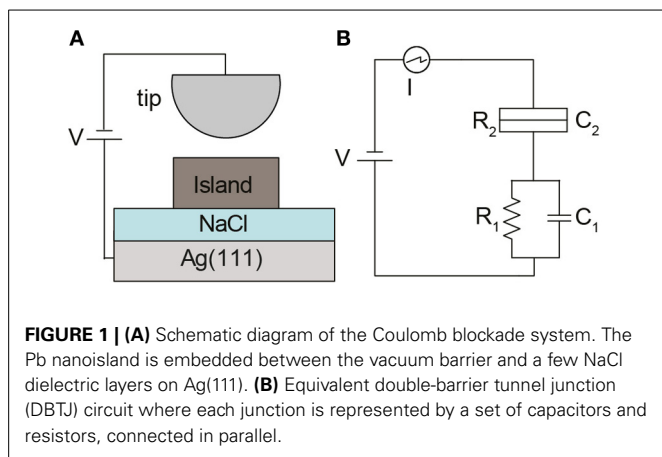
A

tip

V

Island

NaCl

Ag(111)

B

I

$R_2$

$C_2$

V

$R_1$

$C_1$

**FIGURE 1 | (A)** Schematic diagram of the Coulomb blockade system. The Pb nanoisland is embedded between the vacuum barrier and a few NaCl dielectric layers on Ag(111). **(B)** Equivalent double-barrier tunnel junction (DBTJ) circuit where each junction is represented by a set of capacitors and resistors, connected in parallel.